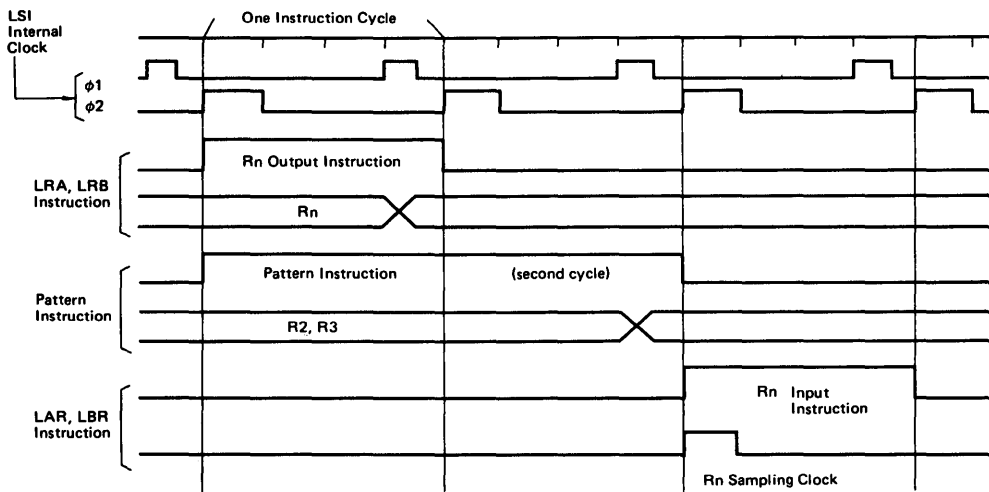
LSI Internal Clock

One Instruction Cycle

$\phi 1$
$\phi 2$

LRA, LRB Instruction

Rn Output Instruction

Rn

Pattern Instruction

Pattern Instruction

(second cycle)

R2, R3

LAR, LBR Instruction

Rn Input Instruction

Rn Sampling Clock